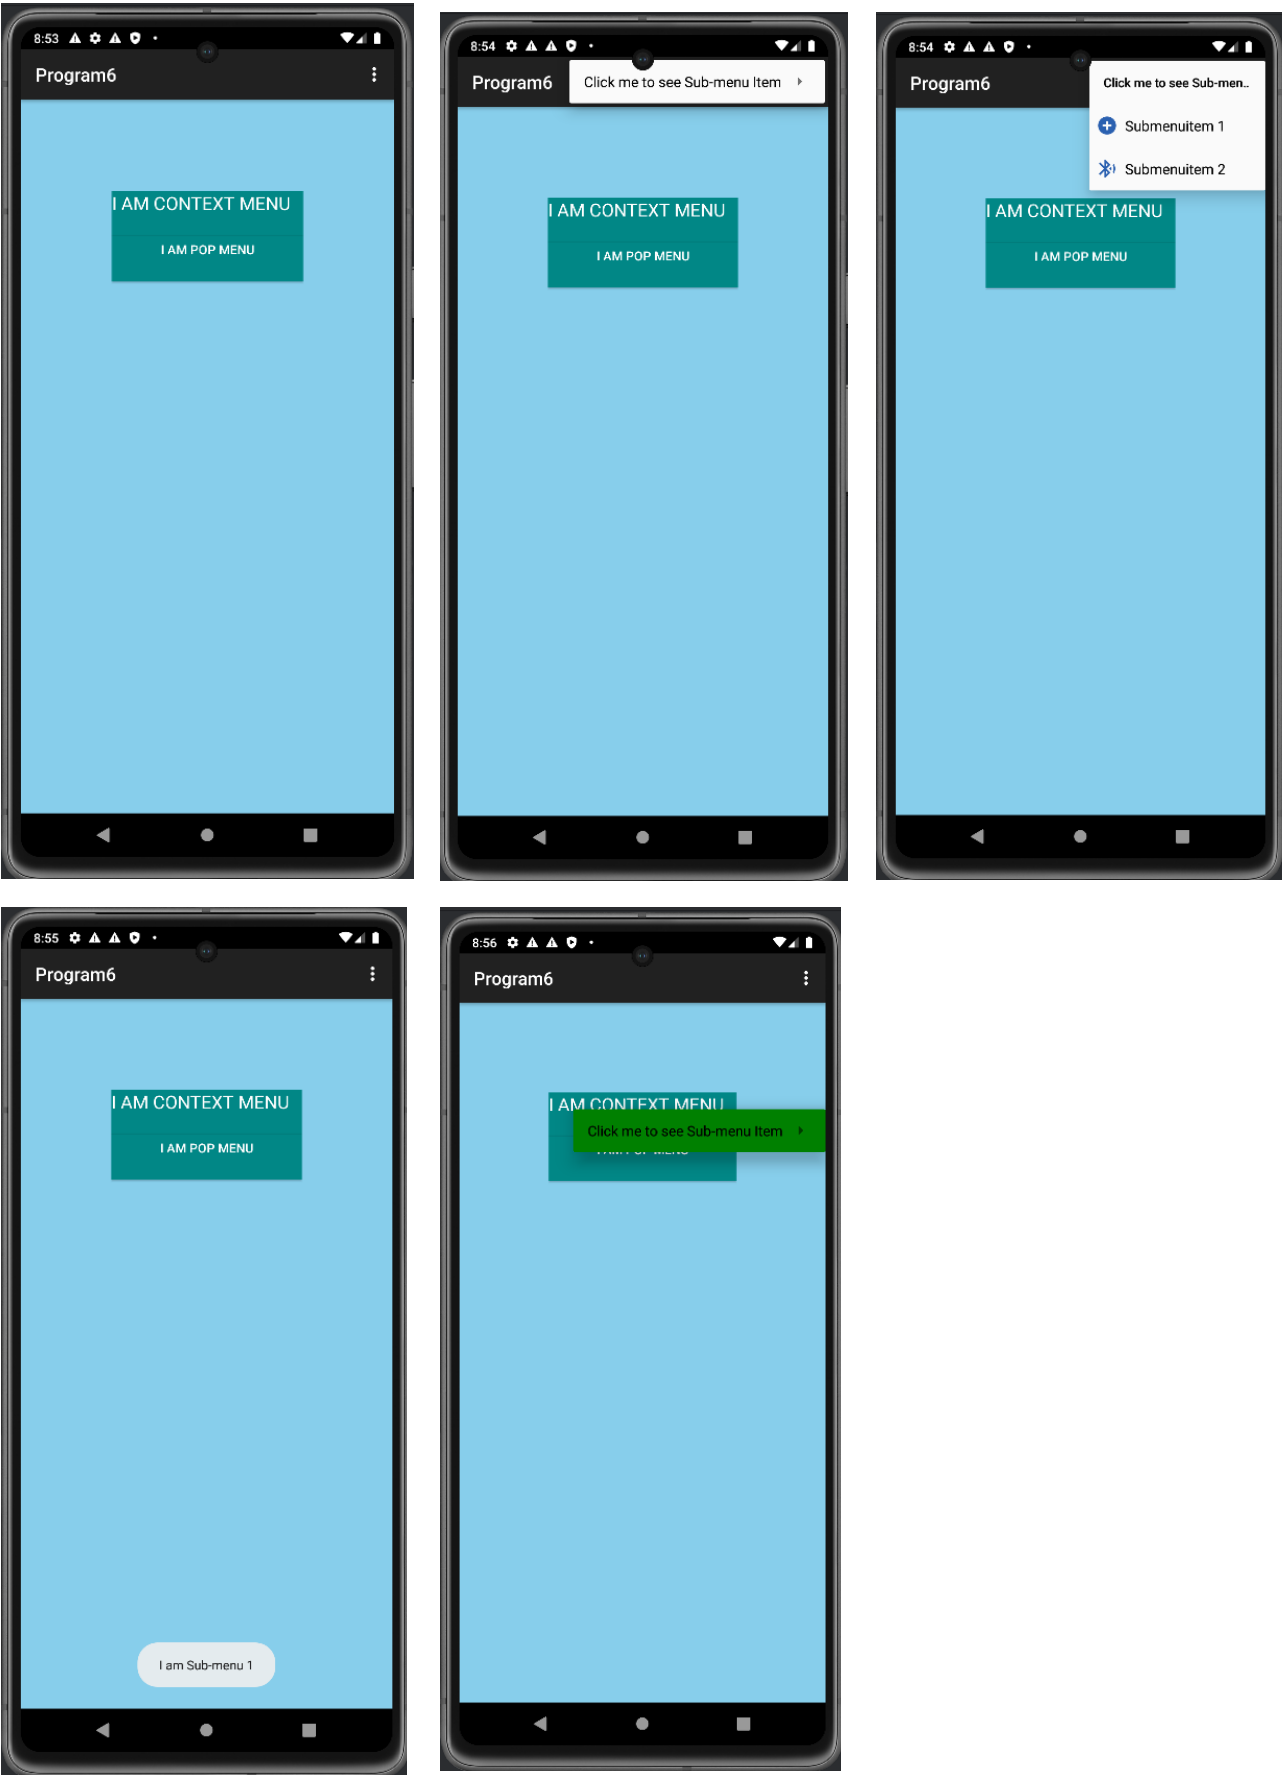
8:53

Program6

I AM CONTEXT MENU

I AM POP MENU

8:54

Program6

Click me to see Sub-menu Item

I AM CONTEXT MENU

I AM POP MENU

8:54

Program6

Click me to see Sub-men..

Submenuitem 1

Submenuitem 2

I AM CONTEXT MENU

I AM POP MENU

8:55

Program6

I AM CONTEXT MENU

I AM POP MENU

I am Sub-menu 1

8:56

Program6

I AM CONTEXT MENU

Click me to see Sub-menu Item

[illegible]